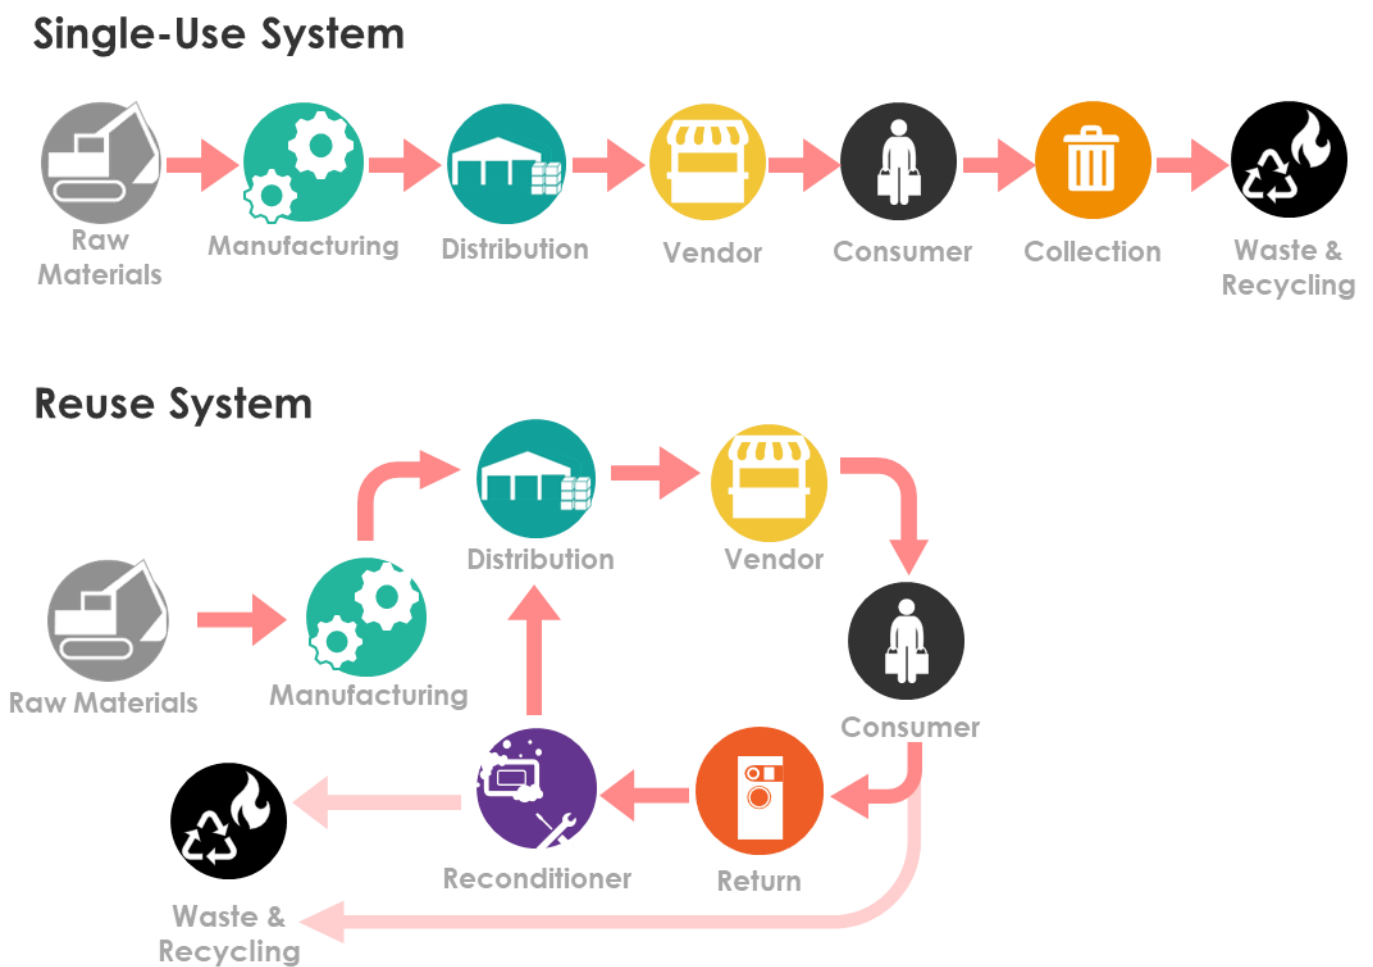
Single-Use System

Raw Materials

Manufacturing

Distribution

Vendor

Consumer

Collection

Waste & Recycling

Reuse System

Distribution

Vendor

Raw Materials

Manufacturing

Consumer

Reconditioner

Return

Waste & Recycling